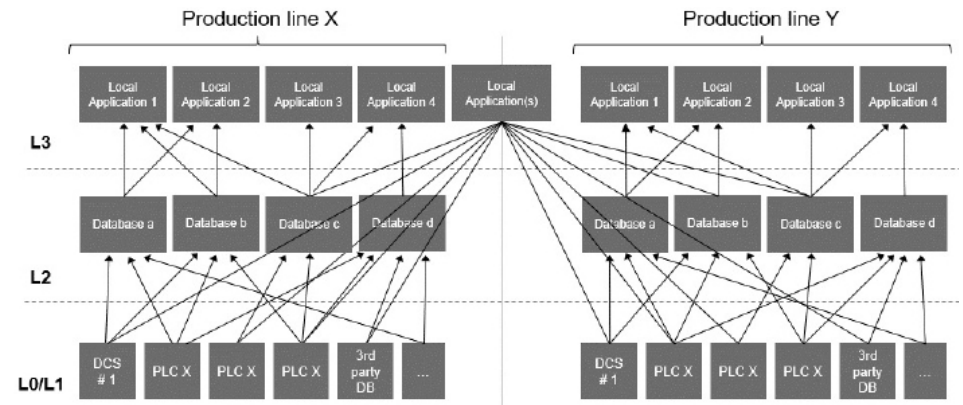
Production line X

Production line Y

Local Application 1

Local Application 2

Local Application 3

Local Application 4

Local Application(s)

Local Application 1

Local Application 2

Local Application 3

Local Application 4

L3

Database a

Database b

Database c

Database d

Database a

Database b

Database c

Database d

L2

L0/L1

DCS # 1

PLC X

PLC X

PLC X

3rd party DB

...

DCS # 1

PLC X

PLC X

PLC X

3rd party DB

...